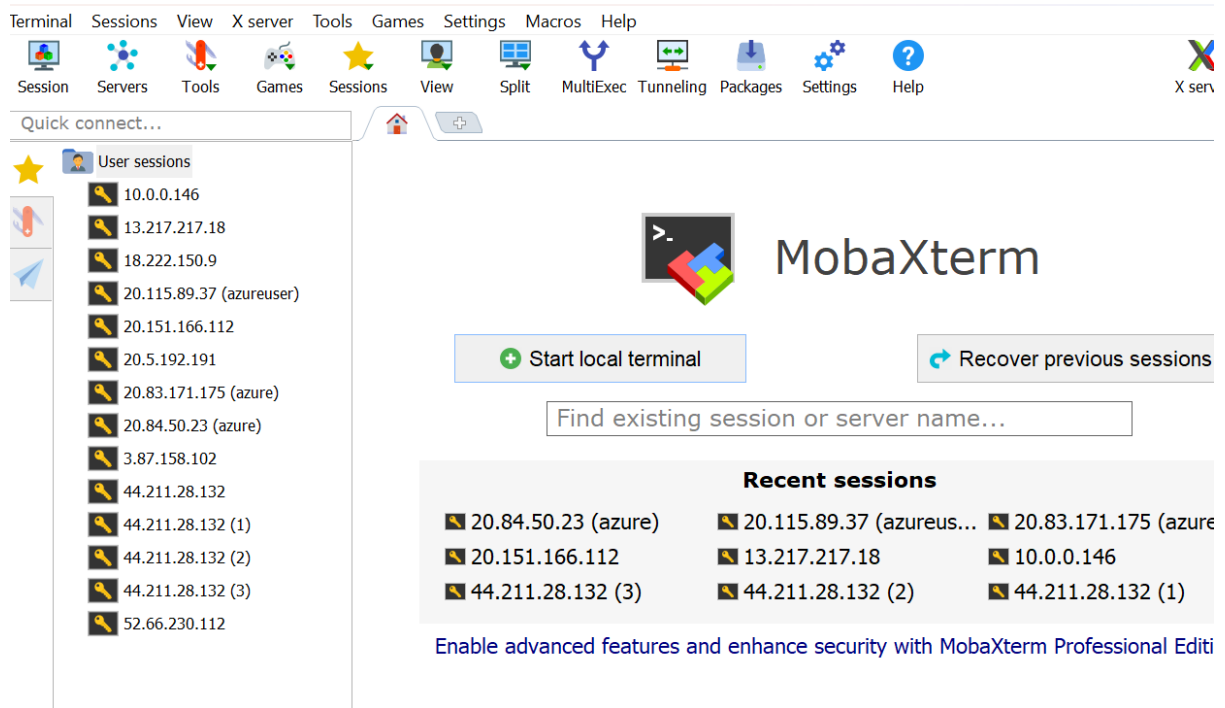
Terminal Sessions View X server Tools Games Settings Macros Help

Session Servers Tools Games Sessions View Split MultiExec Tunneling Packages Settings Help X serv

Quick connect...

User sessions
10.0.0.146
13.217.217.18
18.222.150.9
20.115.89.37 (azureuser)
20.151.166.112
20.5.192.191
20.83.171.175 (azure)
20.84.50.23 (azure)
3.87.158.102
44.211.28.132
44.211.28.132 (1)
44.211.28.132 (2)
44.211.28.132 (3)
52.66.230.112

>_

MobaXterm

Start local terminal

Recover previous sessions

Find existing session or server name...

Recent sessions

20.84.50.23 (azure) 20.115.89.37 (azureus... 20.83.171.175 (azure
20.151.166.112 13.217.217.18 10.0.0.146
44.211.28.132 (3) 44.211.28.132 (2) 44.211.28.132 (1)

Enable advanced features and enhance security with MobaXterm Professional Editi